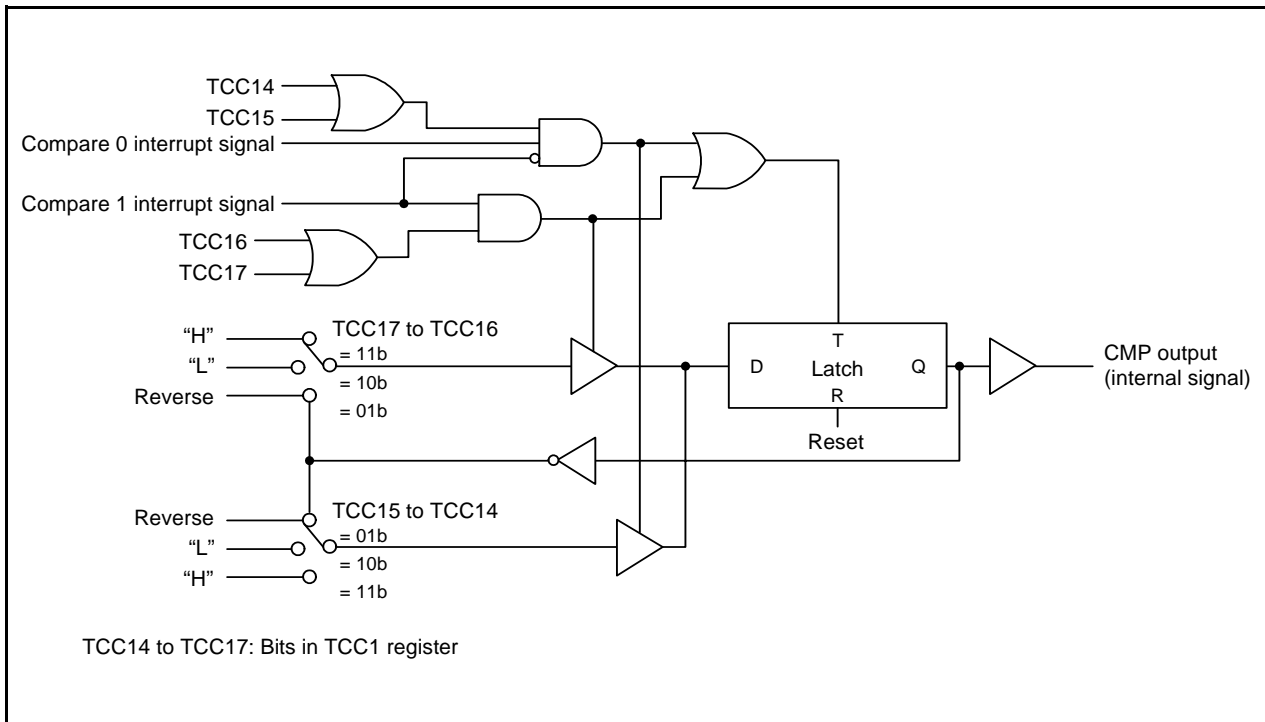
TCC14
TCC15
Compare 0 interrupt signal
Compare 1 interrupt signal
TCC16
TCC17

"H"
"L"
Reverse
TCC17 to TCC16
= 11b
= 10b
= 01b

T
D
Latch
Q
R
Reset

CMP output (internal signal)

Reverse
"L"
"H"
TCC15 to TCC14
= 01b
= 10b
= 11b

TCC14 to TCC17: Bits in TCC1 register